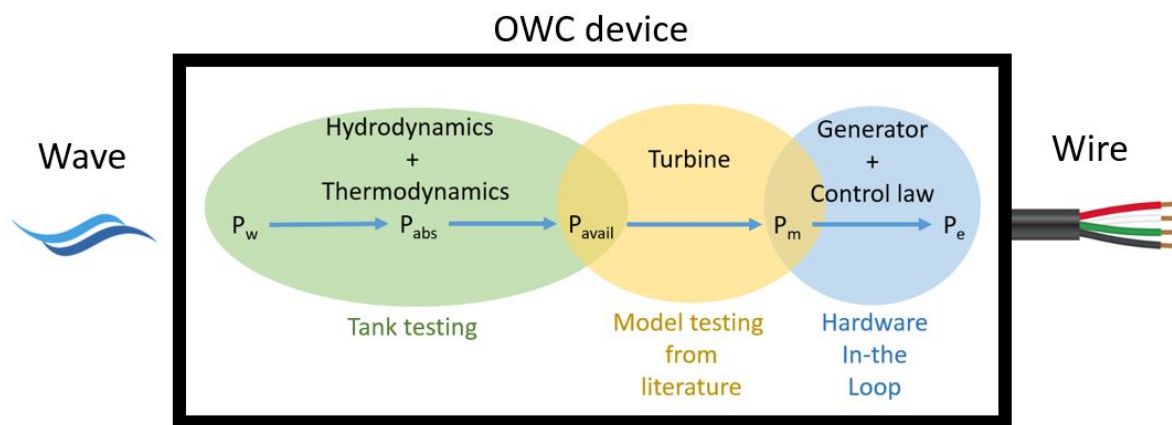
OWC device

Wave

Wire

Hydrodynamics
+
Thermodynamics

Turbine

Generator
+
Control law

$P_w$ → $P_{abs}$ → $P_{avail}$ → $P_m$ → $P_e$

Tank testing

Model testing from literature

Hardware In-the Loop